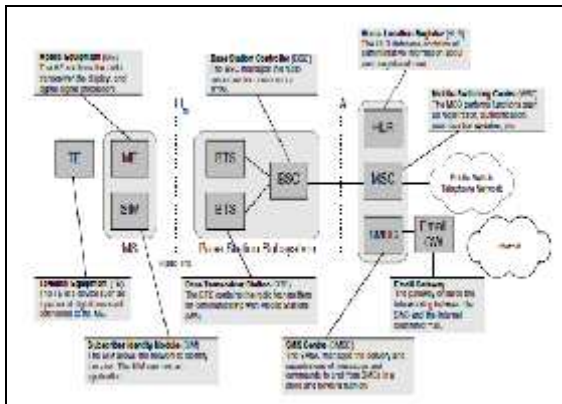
Mobile Equipment (ME)
The ME contains the radio transceiver, the display, and digital signal processors.

Base Station Controller (BSC)
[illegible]

Home Location Register (HLR)
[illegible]

Mobile Switching Centre (MSC)
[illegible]

TE

ME

SIM

MS

BTS

BTS

BSC

Base Station Subsystem

HLR

MSC

SMSC

Email GW

Public Switched Telephone Network

Internet

Terminal Equipment (TE)
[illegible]

Base Transceiver Station (BTS)
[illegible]

Email Gateway
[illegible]

Subscriber Identity Module (SIM)
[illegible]

SMS Centre (SMSC)
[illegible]